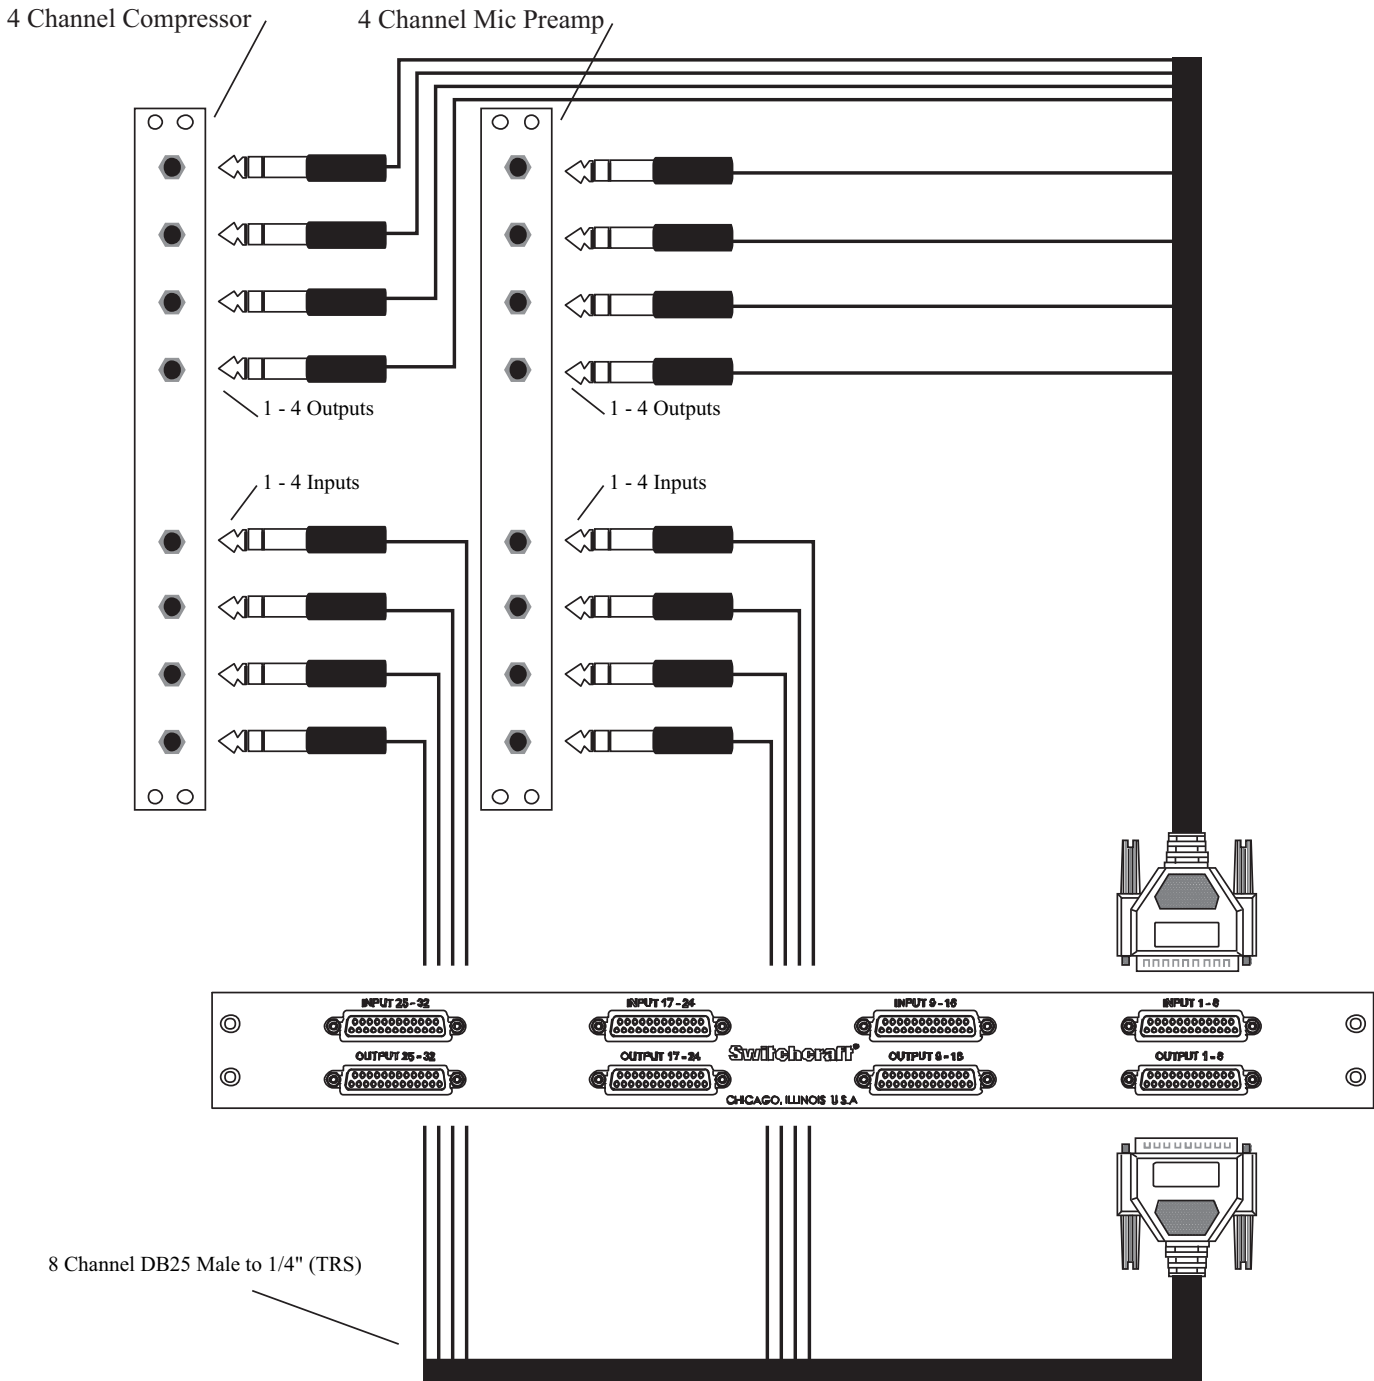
4 Channel Compressor

4 Channel Mic Preamp

1 - 4 Outputs

1 - 4 Outputs

1 - 4 Inputs

1 - 4 Inputs

INPUT 25 - 32

INPUT 17 - 24

INPUT 9 - 16

INPUT 1 - 8

OUTPUT 25 - 32

OUTPUT 17 - 24

Switchcraft®

OUTPUT 9 - 16

OUTPUT 1 - 8

CHICAGO, ILLINOIS U.S.A.

8 Channel DB25 Male to 1/4" (TRS)